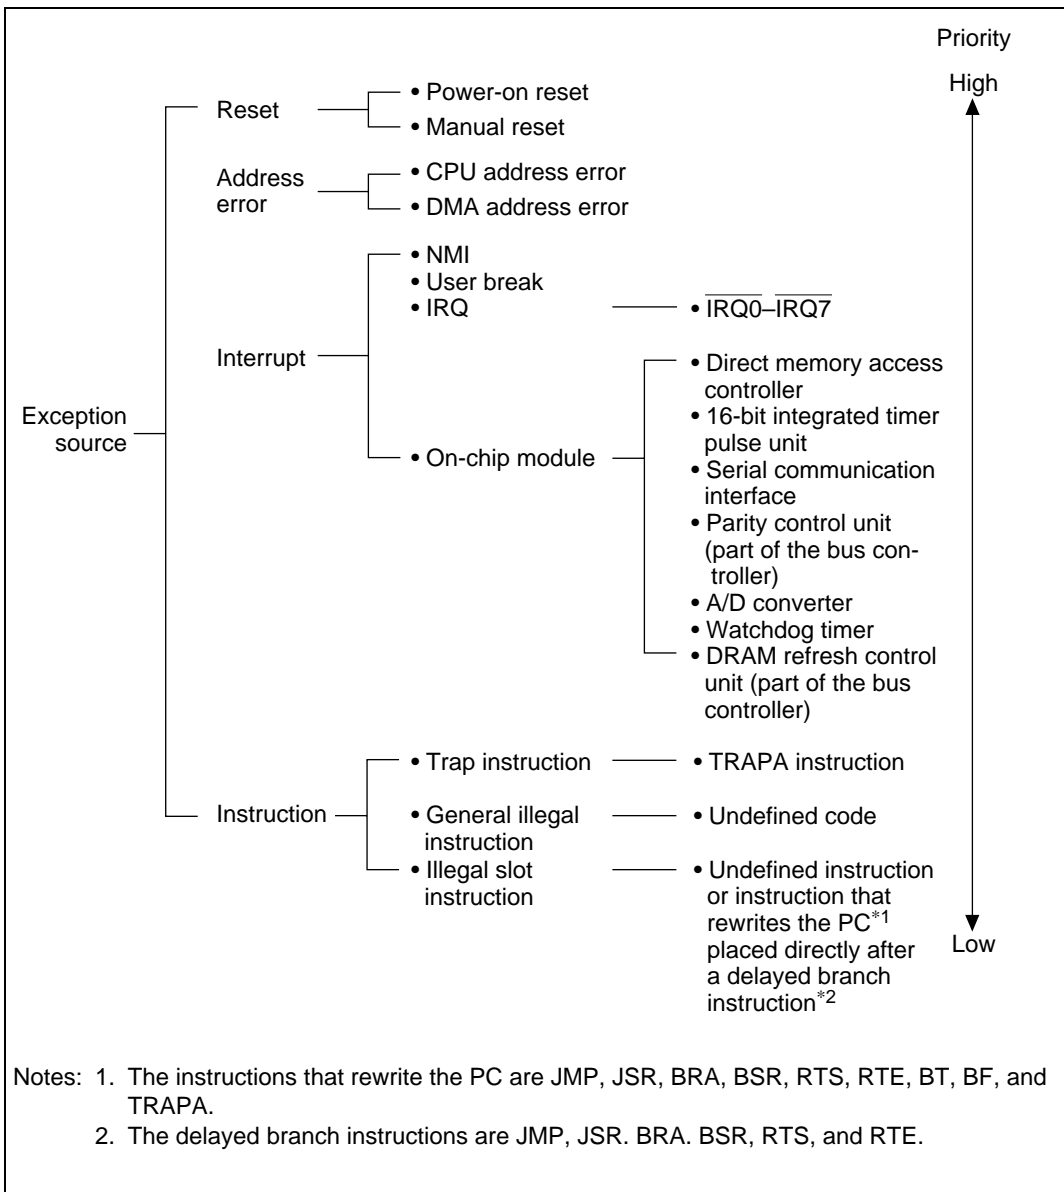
Priority

High

Exception source

Reset

• Power-on reset
• Manual reset

Address error

• CPU address error
• DMA address error

Interrupt

• NMI
• User break
• IRQ

• $\overline{IRQ0}$–$\overline{IRQ7}$

• On-chip module

• Direct memory access controller
• 16-bit integrated timer pulse unit
• Serial communication interface
• Parity control unit (part of the bus controller)
• A/D converter
• Watchdog timer
• DRAM refresh control unit (part of the bus controller)

Instruction

• Trap instruction

• TRAPA instruction

• General illegal instruction

• Undefined code

• Illegal slot instruction

• Undefined instruction or instruction that rewrites the PC$^{*1}$ placed directly after a delayed branch instruction$^{*2}$

Low

Notes: 1. The instructions that rewrite the PC are JMP, JSR, BRA, BSR, RTS, RTE, BT, BF, and TRAPA.
2. The delayed branch instructions are JMP, JSR. BRA. BSR, RTS, and RTE.